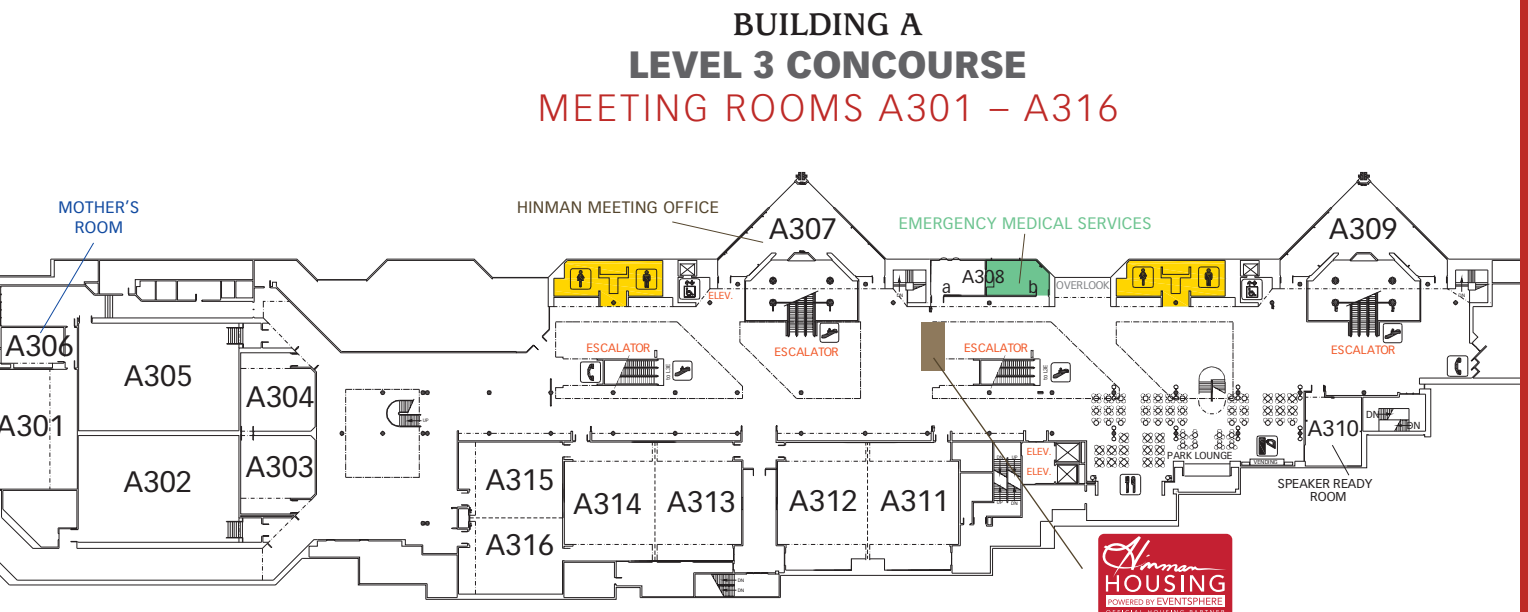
BUILDING A
LEVEL 3 CONCOURSE
MEETING ROOMS A301 – A316

MOTHER'S ROOM

HINMAN MEETING OFFICE

A307

EMERGENCY MEDICAL SERVICES

A309

A308
a
b
OVERLOOK

ELEV.

A306

ESCALATOR

ESCALATOR

ESCALATOR

ESCALATOR

A305

A304

A301

A303

A302

A315

A314

A313

A312

A311

A316

ELEV.
ELEV.

PARK LOUNGE

VENDING

A310

DN
DN

SPEAKER READY ROOM

Hinman
HOUSING
POWERED BY EVENTSPHERE